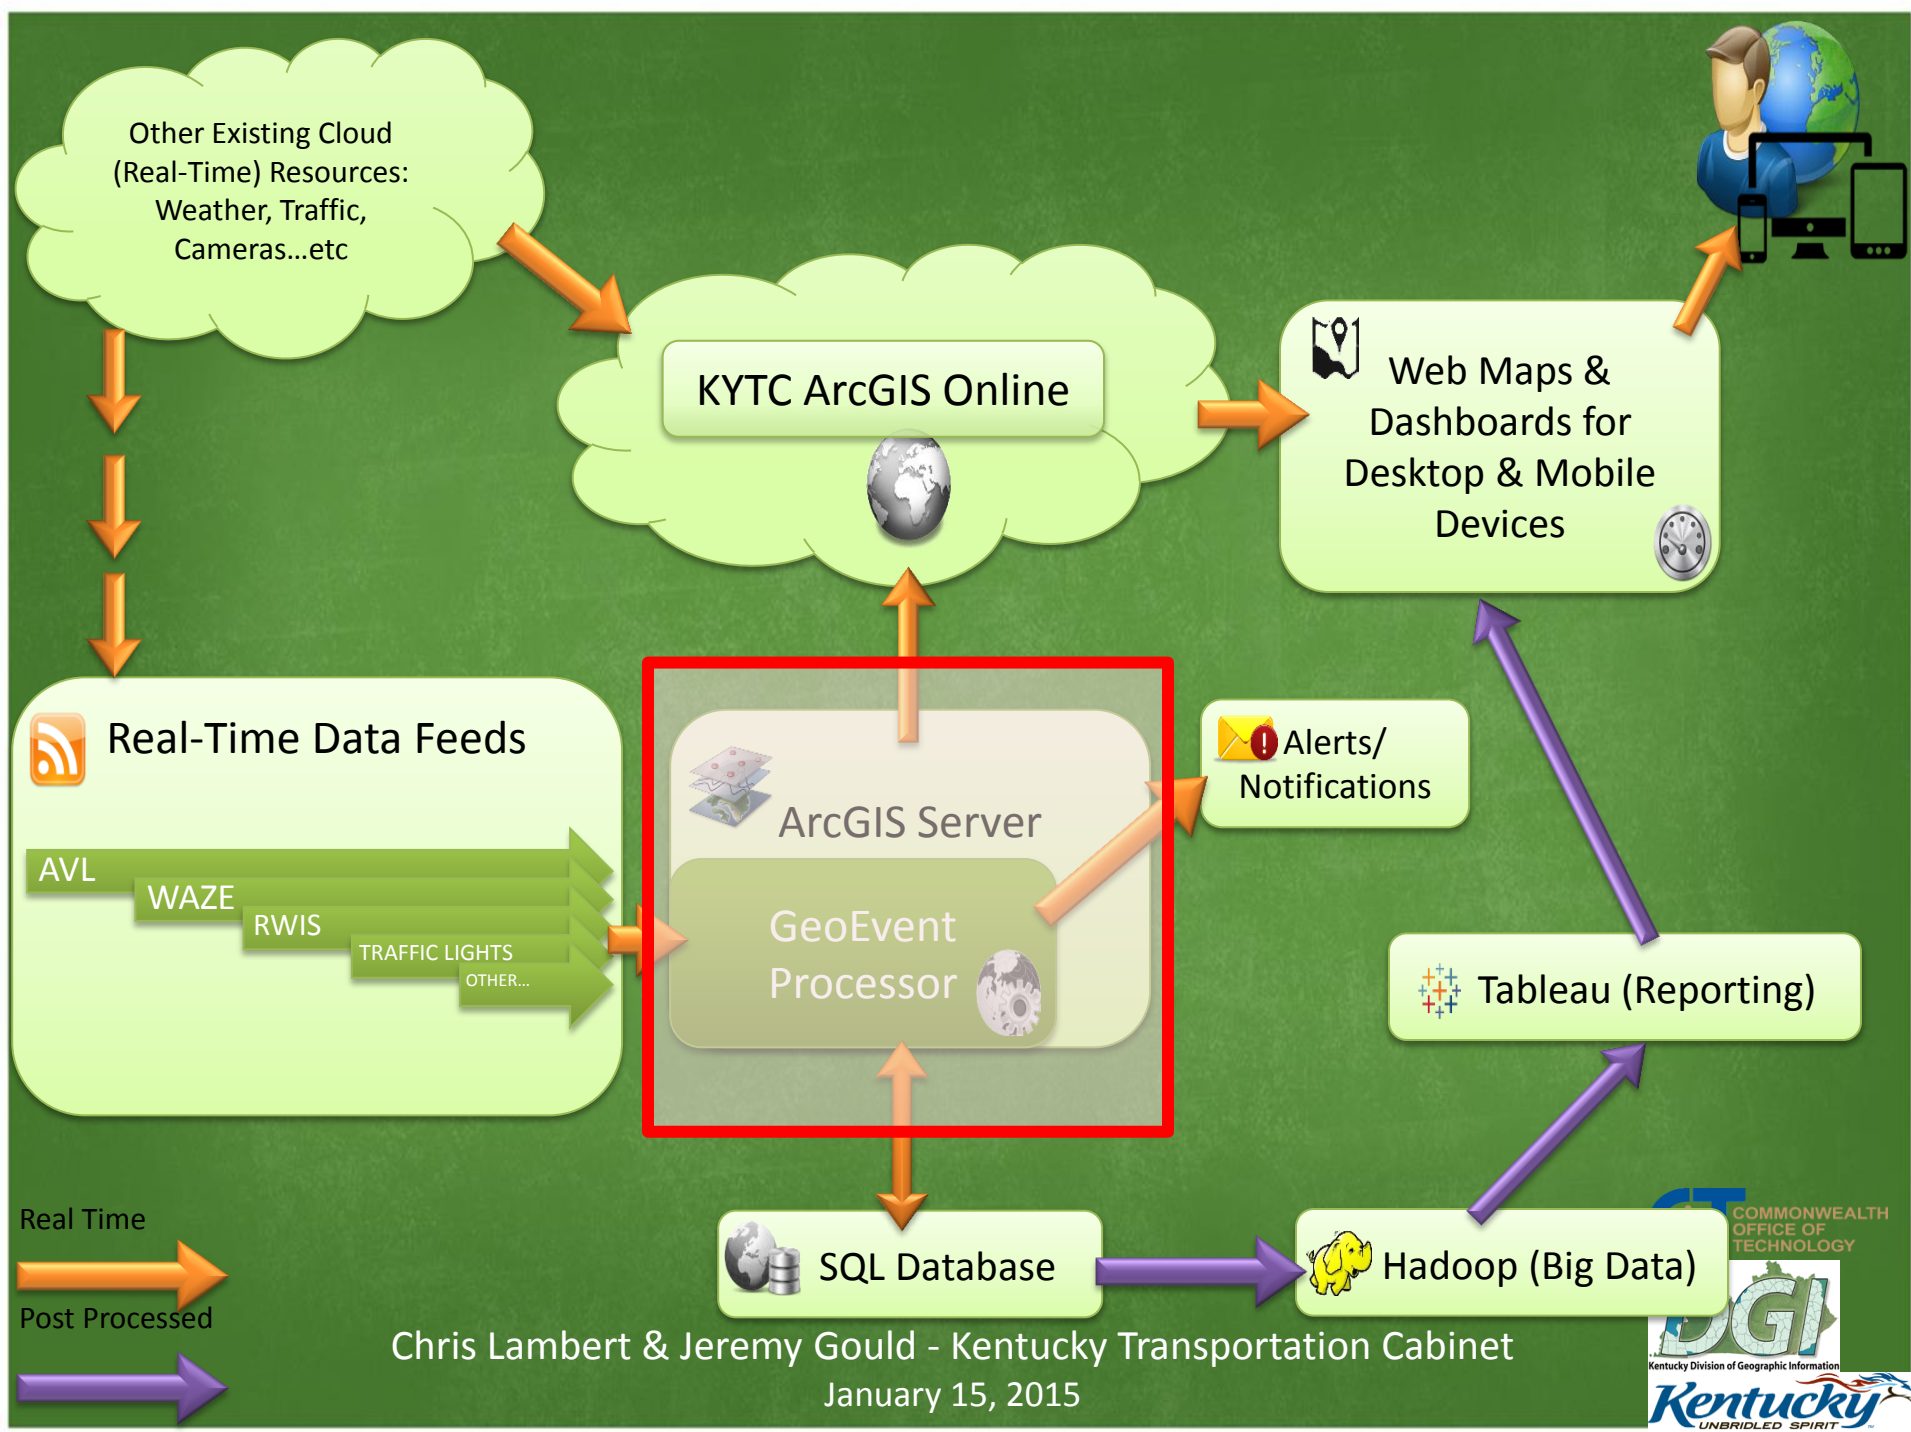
Other Existing Cloud (Real-Time) Resources: Weather, Traffic, Cameras...etc

KYTC ArcGIS Online

Web Maps & Dashboards for Desktop & Mobile Devices

Real-Time Data Feeds

AVL
WAZE
RWIS
TRAFFIC LIGHTS
OTHER...

ArcGIS Server

GeoEvent Processor

Alerts/ Notifications

Tableau (Reporting)

SQL Database

Hadoop (Big Data)

Real Time

Post Processed

COMMONWEALTH OFFICE OF TECHNOLOGY

DGI
Kentucky Division of Geographic Information

Kentucky
UNBRIDLED SPIRIT

Chris Lambert & Jeremy Gould - Kentucky Transportation Cabinet
January 15, 2015